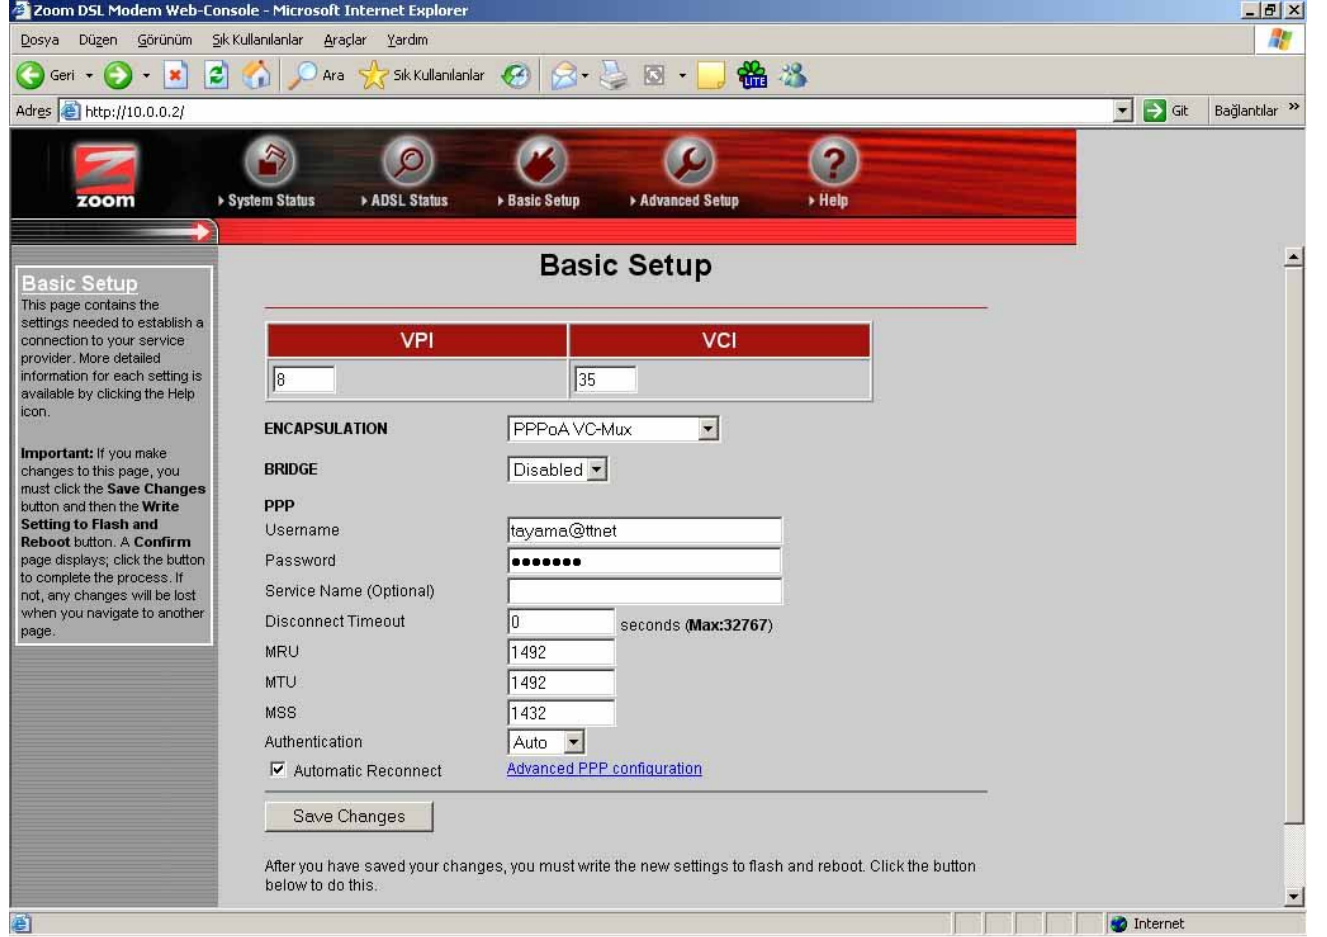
Zoom DSL Modem Web-Console - Microsoft Internet Explorer

Dosya Düzen Görünüm Sık Kullanılanlar Araçlar Yardım

Geri Ara Sık Kullanılanlar

Adres http://10.0.0.2/ Git Bağlantılar »

zoom

System Status ADSL Status Basic Setup Advanced Setup Help

Basic Setup

This page contains the settings needed to establish a connection to your service provider. More detailed information for each setting is available by clicking the Help icon.

**Important:** If you make changes to this page, you must click the **Save Changes** button and then the **Write Setting to Flash and Reboot** button. A **Confirm** page displays; click the button to complete the process. If not, any changes will be lost when you navigate to another page.

Basic Setup

| VPI | VCI |
|---|---|
| 8 | 35 |

ENCAPSULATION PPPoA VC-Mux

BRIDGE Disabled

PPP

Username tayama@ttnet

Password •••••••

Service Name (Optional)

Disconnect Timeout 0 seconds (**Max:32767**)

MRU 1492

MTU 1492

MSS 1432

Authentication Auto

Automatic Reconnect Advanced PPP configuration

Save Changes

After you have saved your changes, you must write the new settings to flash and reboot. Click the button below to do this.

Internet